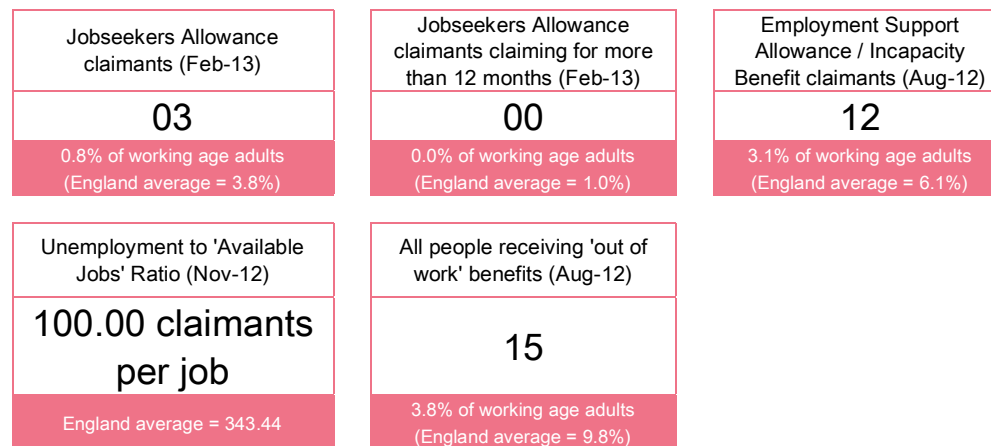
Jobseekers Allowance claimants (Feb-13)

03

0.8% of working age adults (England average = 3.8%)

Jobseekers Allowance claimants claiming for more than 12 months (Feb-13)

00

0.0% of working age adults (England average = 1.0%)

Employment Support Allowance / Incapacity Benefit claimants (Aug-12)

12

3.1% of working age adults (England average = 6.1%)

Unemployment to 'Available Jobs' Ratio (Nov-12)

100.00 claimants per job

England average = 343.44

All people receiving 'out of work' benefits (Aug-12)

15

3.8% of working age adults (England average = 9.8%)